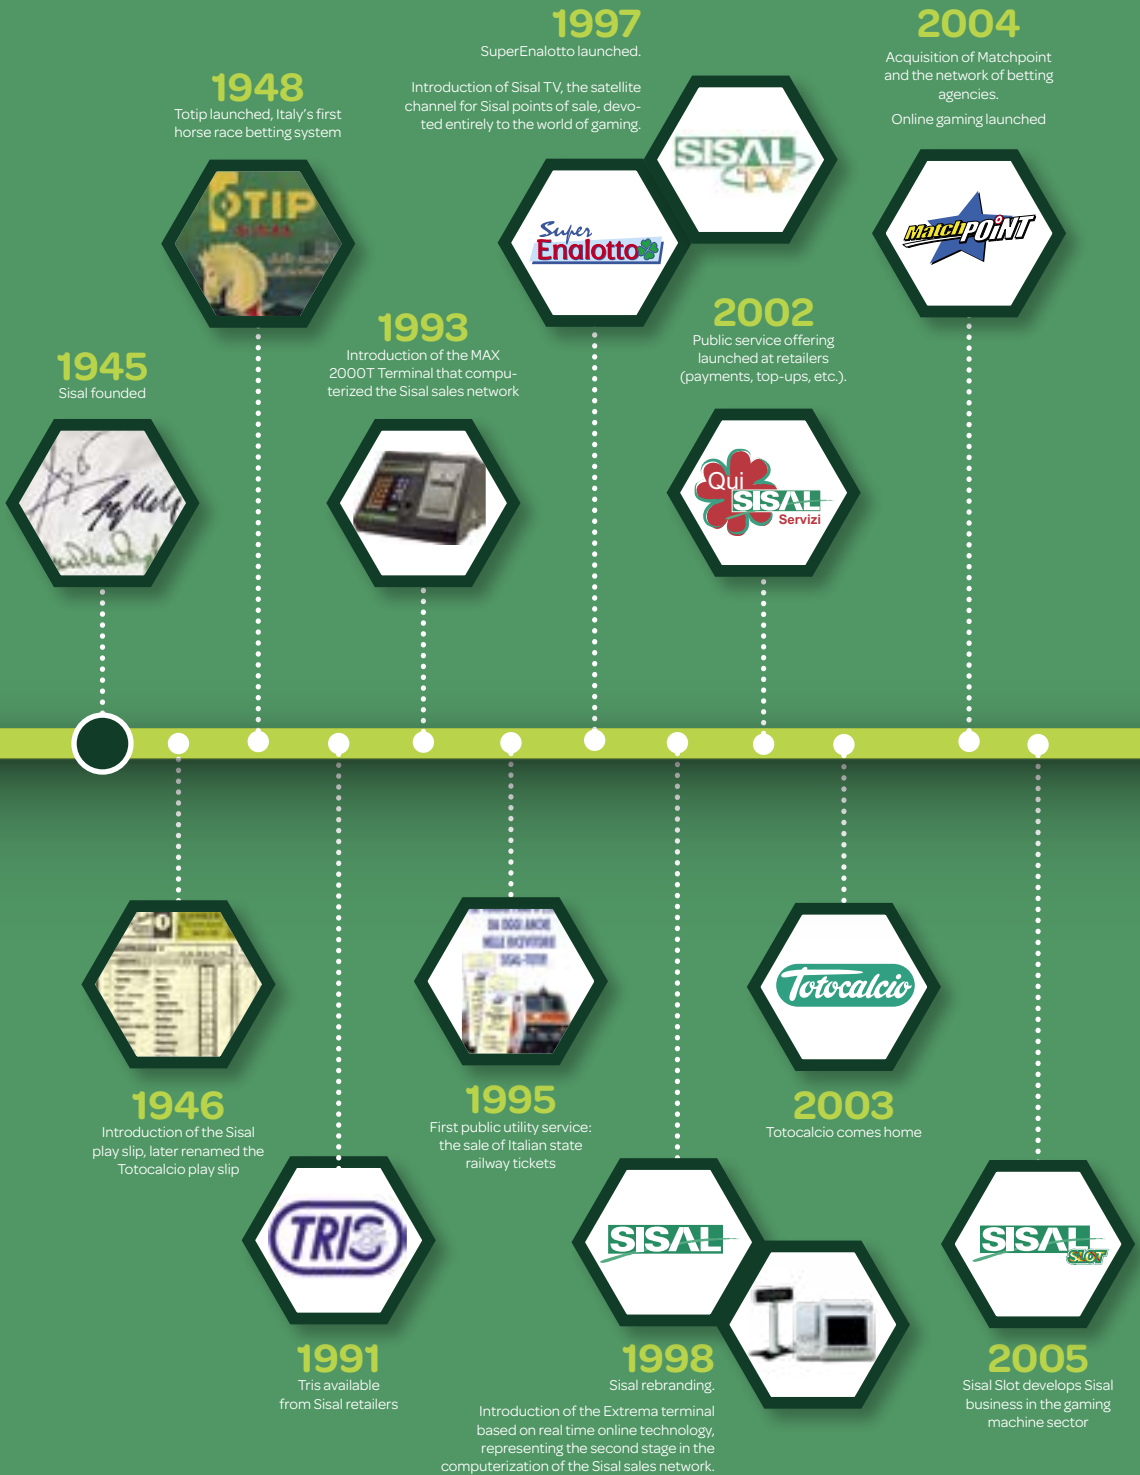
1997
SuperEnalotto launched.

Introduction of Sisal TV, the satellite channel for Sisal points of sale, devoted entirely to the world of gaming.

2004
Acquisition of Matchpoint and the network of betting agencies.

Online gaming launched

1948
Totip launched, Italy's first horse race betting system

TOTIP

SISAL TV

Super Enalotto

MatchPOINT

1993
Introduction of the MAX 2000T Terminal that computerized the Sisal sales network

2002
Public service offering launched at retailers (payments, top-ups, etc.).

1945
Sisal founded

Qui SISAL Servizi

1946
Introduction of the Sisal play slip, later renamed the Totocalcio play slip

1995
First public utility service: the sale of Italian state railway tickets

Totocalcio

2003
Totocalcio comes home

TRIS

1991
Tris available from Sisal retailers

SISAL

1998
Sisal rebranding.

Introduction of the Extrema terminal based on real time online technology, representing the second stage in the computerization of the Sisal sales network.

SISAL SLOT

2005
Sisal Slot develops Sisal business in the gaming machine sector